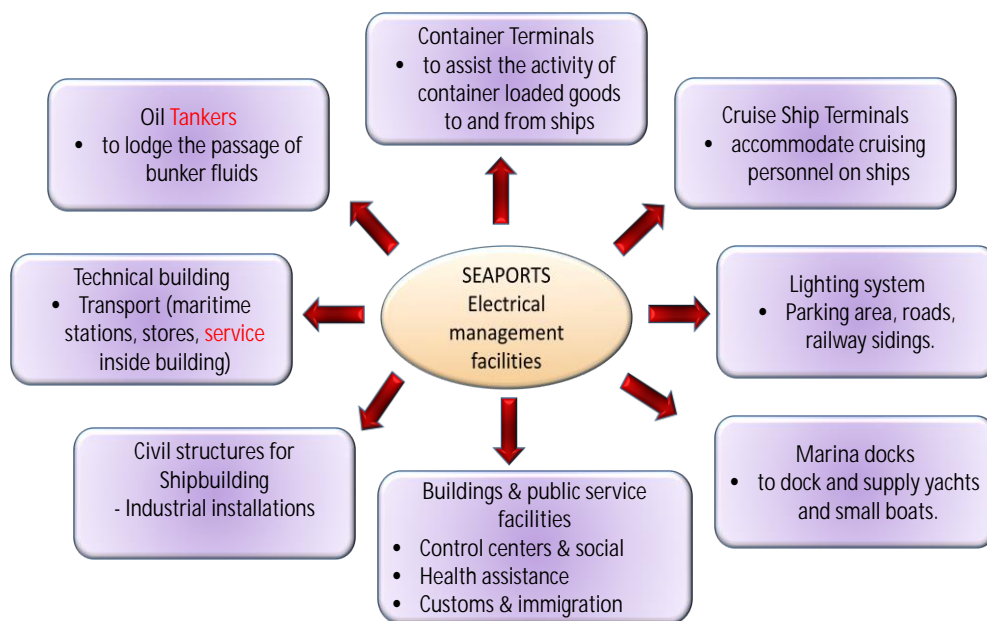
Container Terminals
• to assist the activity of container loaded goods to and from ships

Oil Tankers
• to lodge the passage of bunker fluids

Cruise Ship Terminals
• accommodate cruising personnel on ships

Technical building
• Transport (maritime stations, stores, service inside building)

SEAPORTS
Electrical management facilities

Lighting system
• Parking area, roads, railway sidings.

Civil structures for Shipbuilding
- Industrial installations

Marina docks
• to dock and supply yachts and small boats.

Buildings & public service facilities
• Control centers & social
• Health assistance
• Customs & immigration